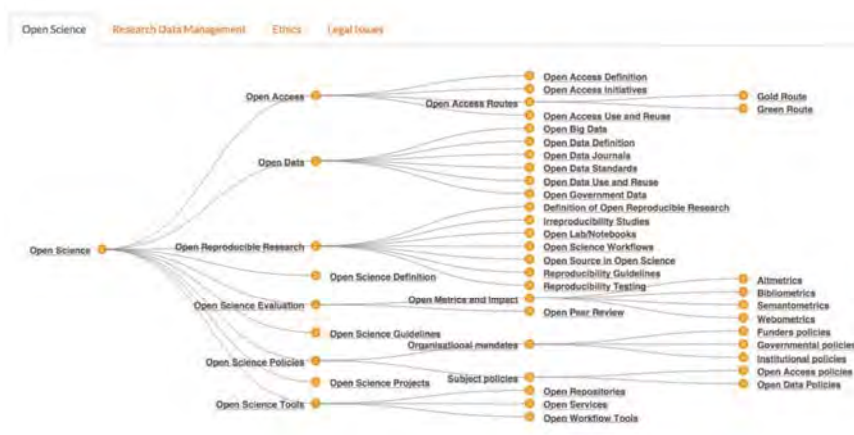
Open Science Research Data Management Ethics Legal Issues

Open Science
Open Access
Open Access Definition
Open Access Initiatives
Open Access Routes
Gold Route
Green Route
Open Access Use and Reuse
Open Data
Open Big Data
Open Data Definition
Open Data Journals
Open Data Standards
Open Data Use and Reuse
Open Government Data
Open Reproducible Research
Definition of Open Reproducible Research
Irreproducibility Studies
Open Lab/Notebooks
Open Science Workflows
Open Source in Open Science
Reproducibility Guidelines
Reproducibility Testing
Open Science Definition
Open Science Evaluation
Open Metrics and Impact
Altmetrics
Bibliometrics
Semantometrics
Webometrics
Open Peer Review
Open Science Guidelines
Open Science Policies
Organisational mandates
Funders policies
Governmental policies
Institutional policies
Open Science Projects
Subject policies
Open Access policies
Open Data Policies
Open Science Tools
Open Repositories
Open Services
Open Workflow Tools